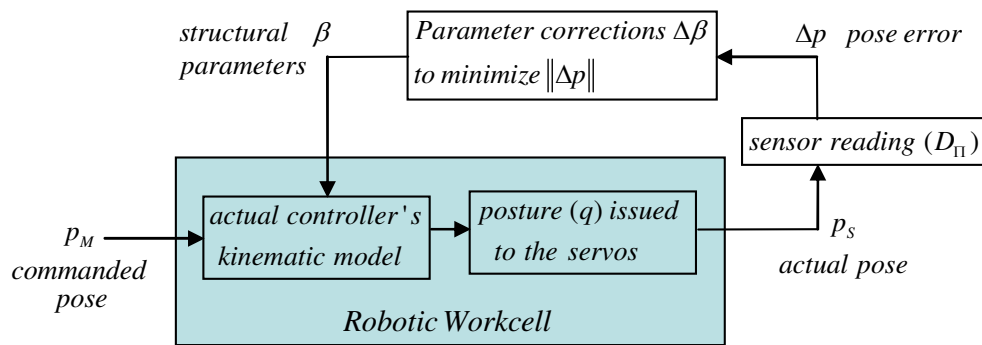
structural $\beta$ parameters

Parameter corrections $\Delta\beta$ to minimize $\|\Delta p\|$

$\Delta p$ pose error

sensor reading $(D_{\Pi})$

$p_M$ commanded pose

actual controller's kinematic model

posture $(q)$ issued to the servos

$p_S$ actual pose

Robotic Workcell